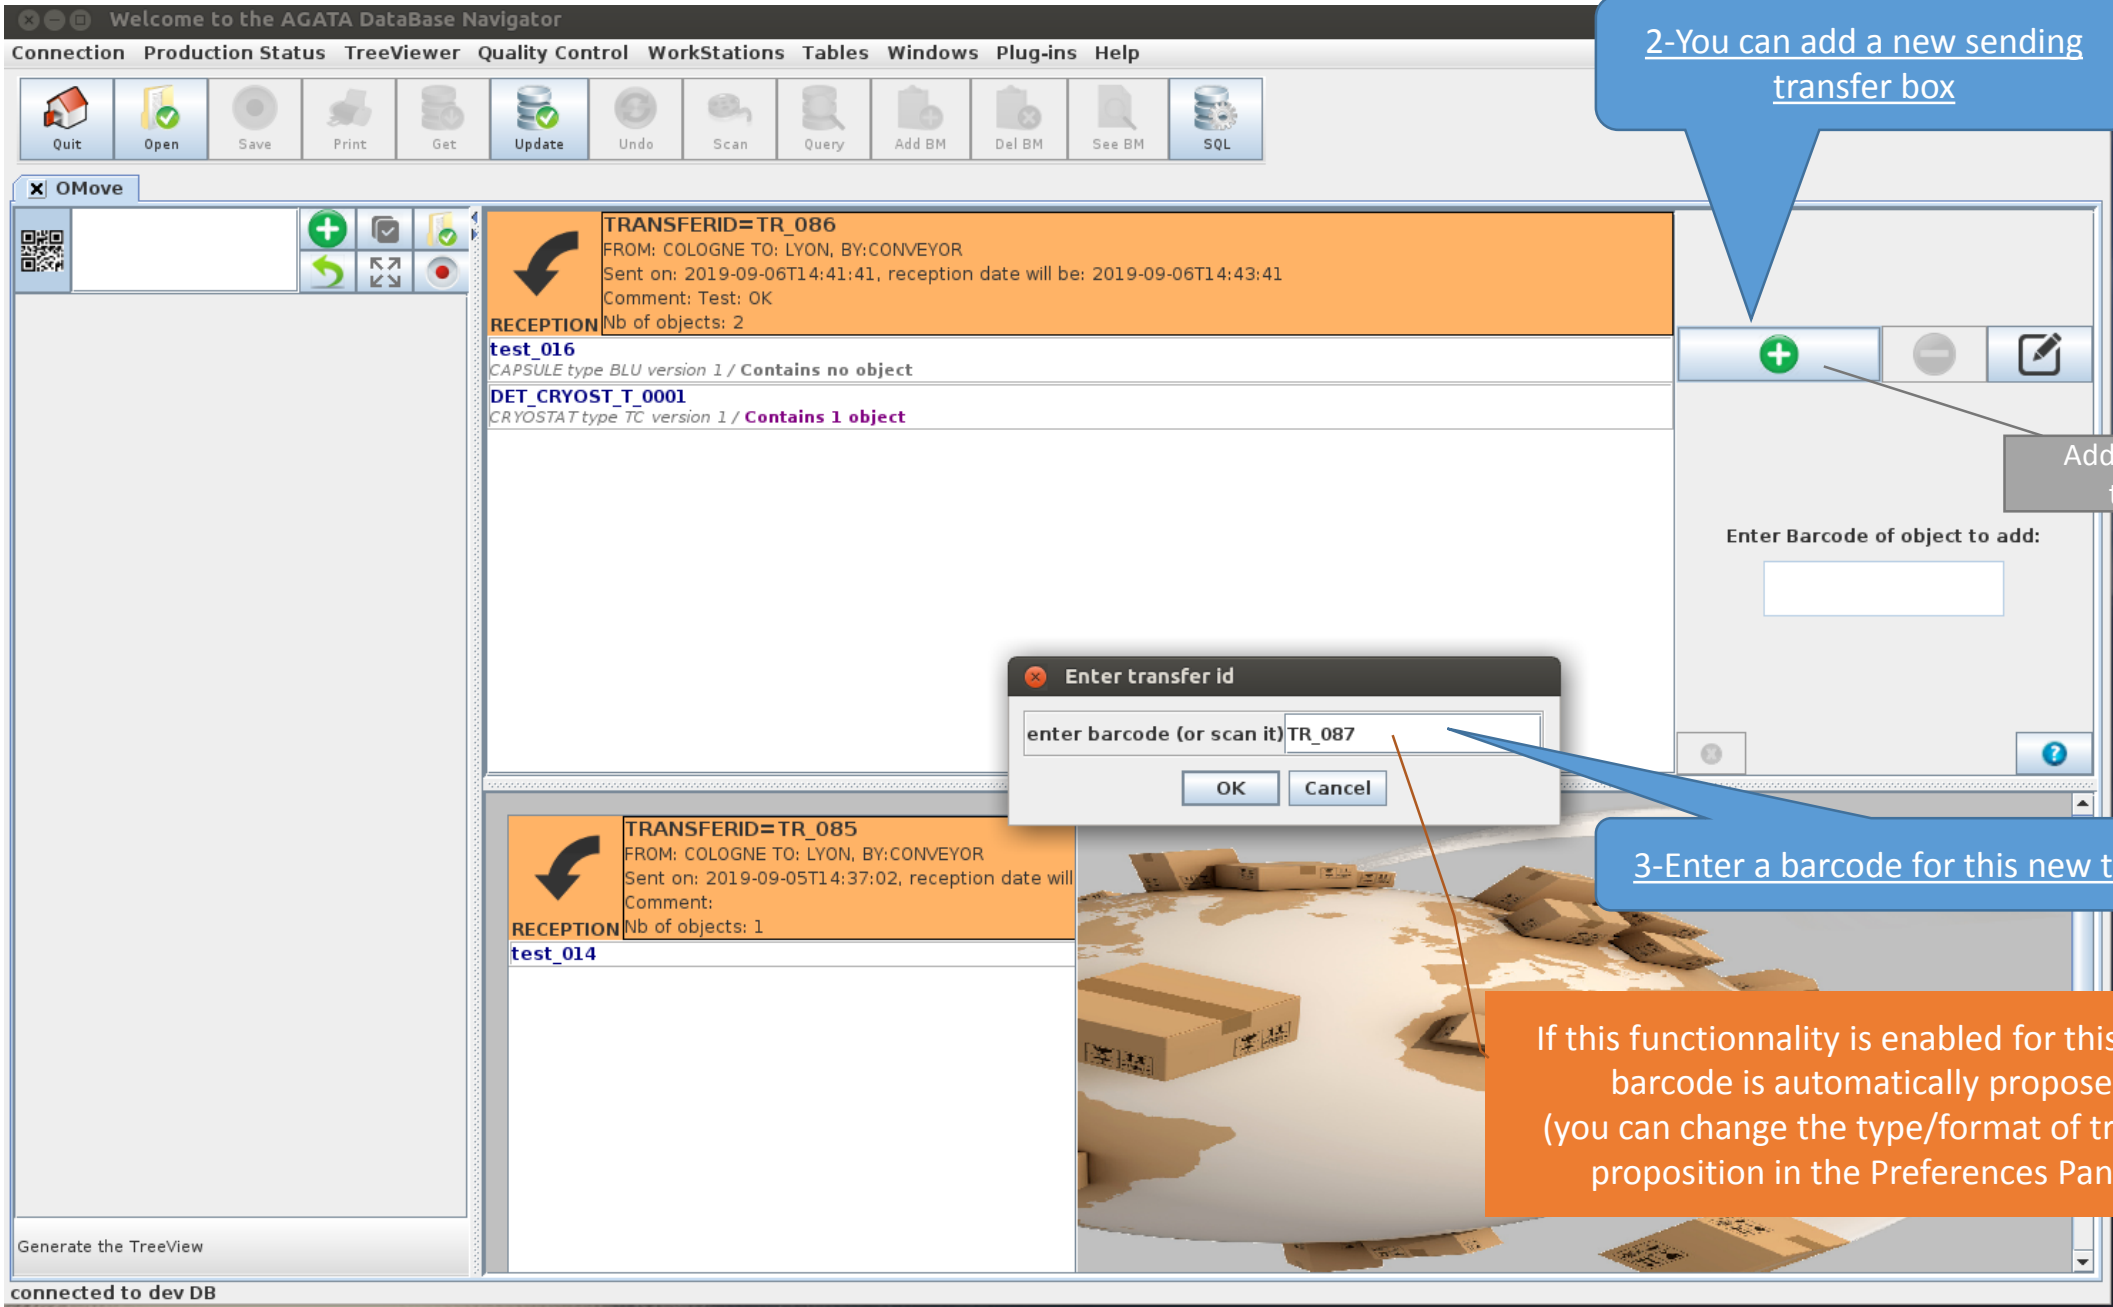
Welcome to the AGATA DataBase Navigator

Connection Production Status TreeViewer Quality Control WorkStations Tables Windows Plug-ins Help

Quit Open Save Print Get Update Undo Scan Query Add BM Del BM See BM SQL

OMove

2-You can add a new sending transfer box

RECEPTION TRANSFERID=TR_086
FROM: COLOGNE TO: LYON, BY:CONVEYOR
Sent on: 2019-09-06T14:41:41, reception date will be: 2019-09-06T14:43:41
Comment: Test: OK
Nb of objects: 2

test_016
CAPSULE type BLU version 1 / Contains no object

DET_CRYOST_T_0001
CRYOSTAT type TC version 1 / Contains 1 object

Add

Enter Barcode of object to add:

Enter transfer id

enter barcode (or scan it) TR_087

OK Cancel

RECEPTION TRANSFERID=TR_085
FROM: COLOGNE TO: LYON, BY:CONVEYOR
Sent on: 2019-09-05T14:37:02, reception date will
Comment:
Nb of objects: 1

test_014

3-Enter a barcode for this new t

If this functionnality is enabled for this barcode is automatically propose (you can change the type/format of tr proposition in the Preferences Pan

Generate the TreeView

connected to dev DB